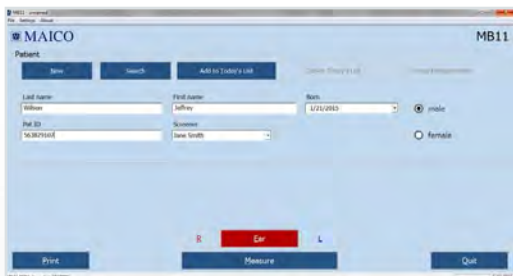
MB11 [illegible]
File Settings About
MAICO
MB11
Patient
New
Search
Add to Today's List
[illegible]
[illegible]
Last Name
Wilson
First name
Jeffrey
Born
1/21/2015
male
Pat ID
563829103
Screener
Jane Smith
female
R
Ear
L
Print
Measure
Quit